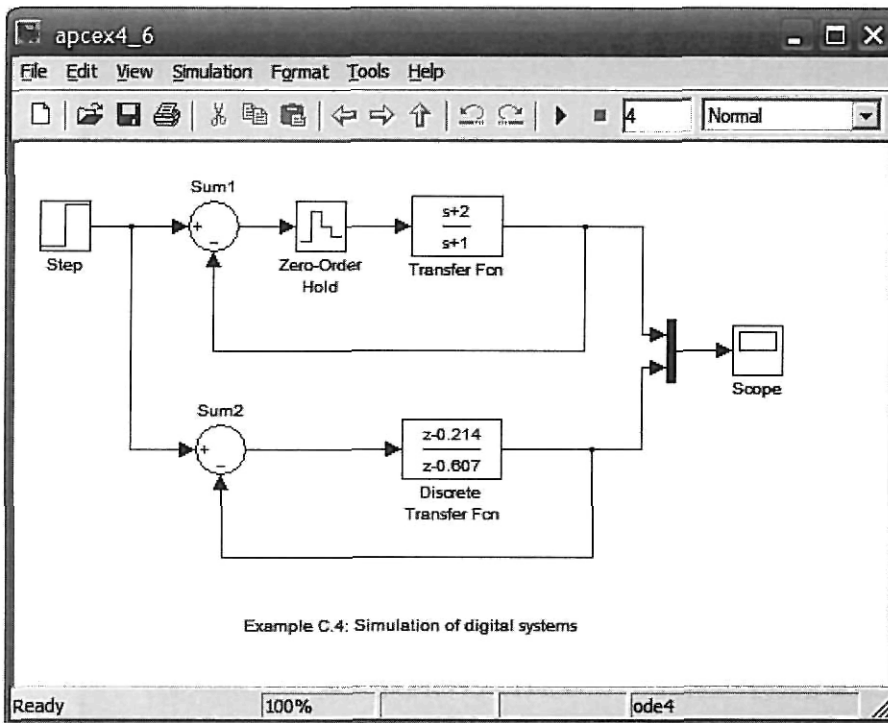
apcex4_6

File Edit View Simulation Format Tools Help

4

Normal

Sum1

+

−

Step

Zero-Order Hold

$\frac{s+2}{s+1}$

Transfer Fcn

Scope

Sum2

+

−

$\frac{z-0.214}{z-0.607}$

Discrete Transfer Fcn

Example C.4: Simulation of digital systems

Ready

100%

ode4